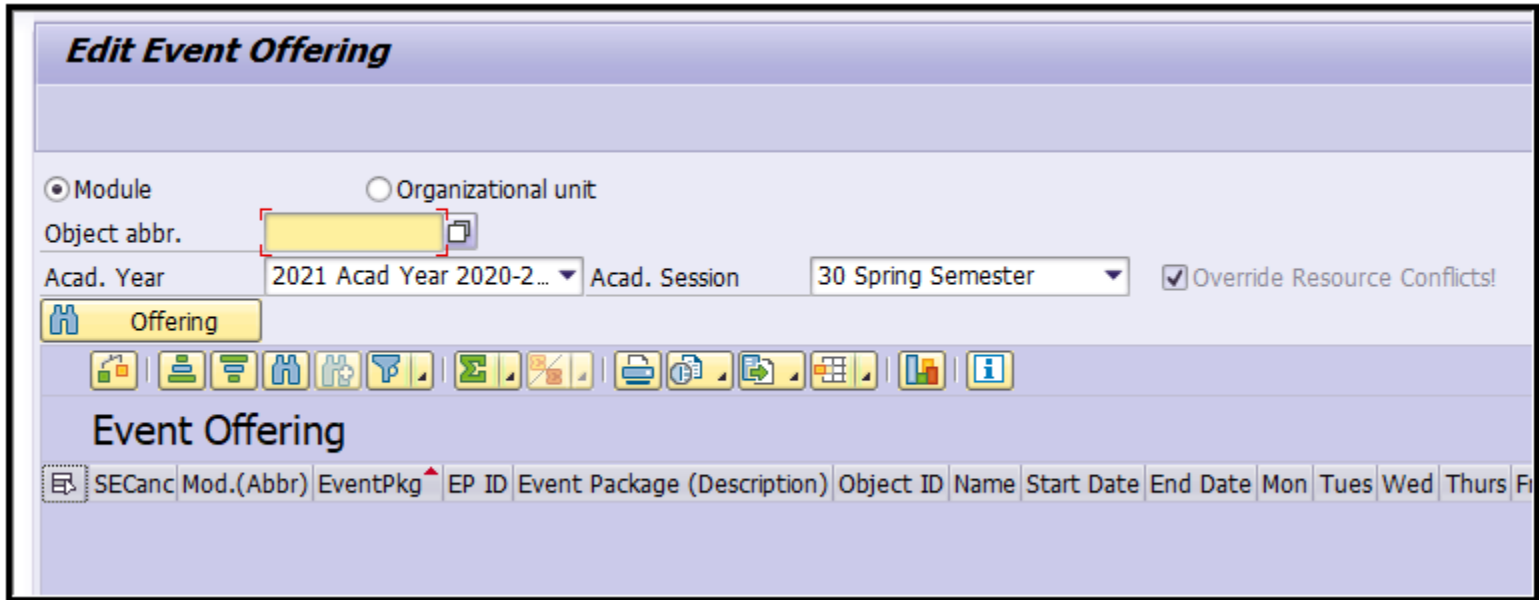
Edit Event Offering

Module
Organizational unit
Object abbr.
Acad. Year 2021 Acad Year 2020-2…
Acad. Session 30 Spring Semester
Override Resource Conflicts!
Offering

Event Offering

| SECanc | Mod.(Abbr) | EventPkg | EP ID | Event Package (Description) | Object ID | Name | Start Date | End Date | Mon | Tues | Wed | Thurs | Fr |
|---|---|---|---|---|---|---|---|---|---|---|---|---|---|